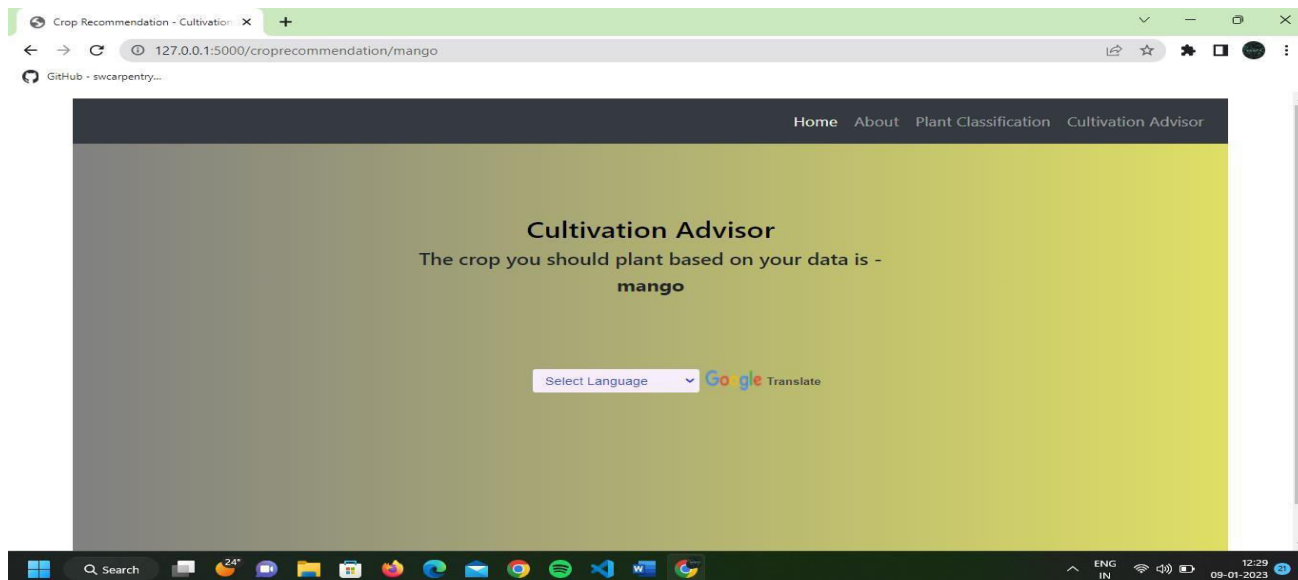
Crop Recommendation - Cultivation ×
+
127.0.0.1:5000/croprecommendation/mango
GitHub - swcarpentry...

Home About Plant Classification Cultivation Advisor

Cultivation Advisor
The crop you should plant based on your data is -
mango

Select Language
Google Translate

Search
24°
ENG IN
12:29
09-01-2023
21